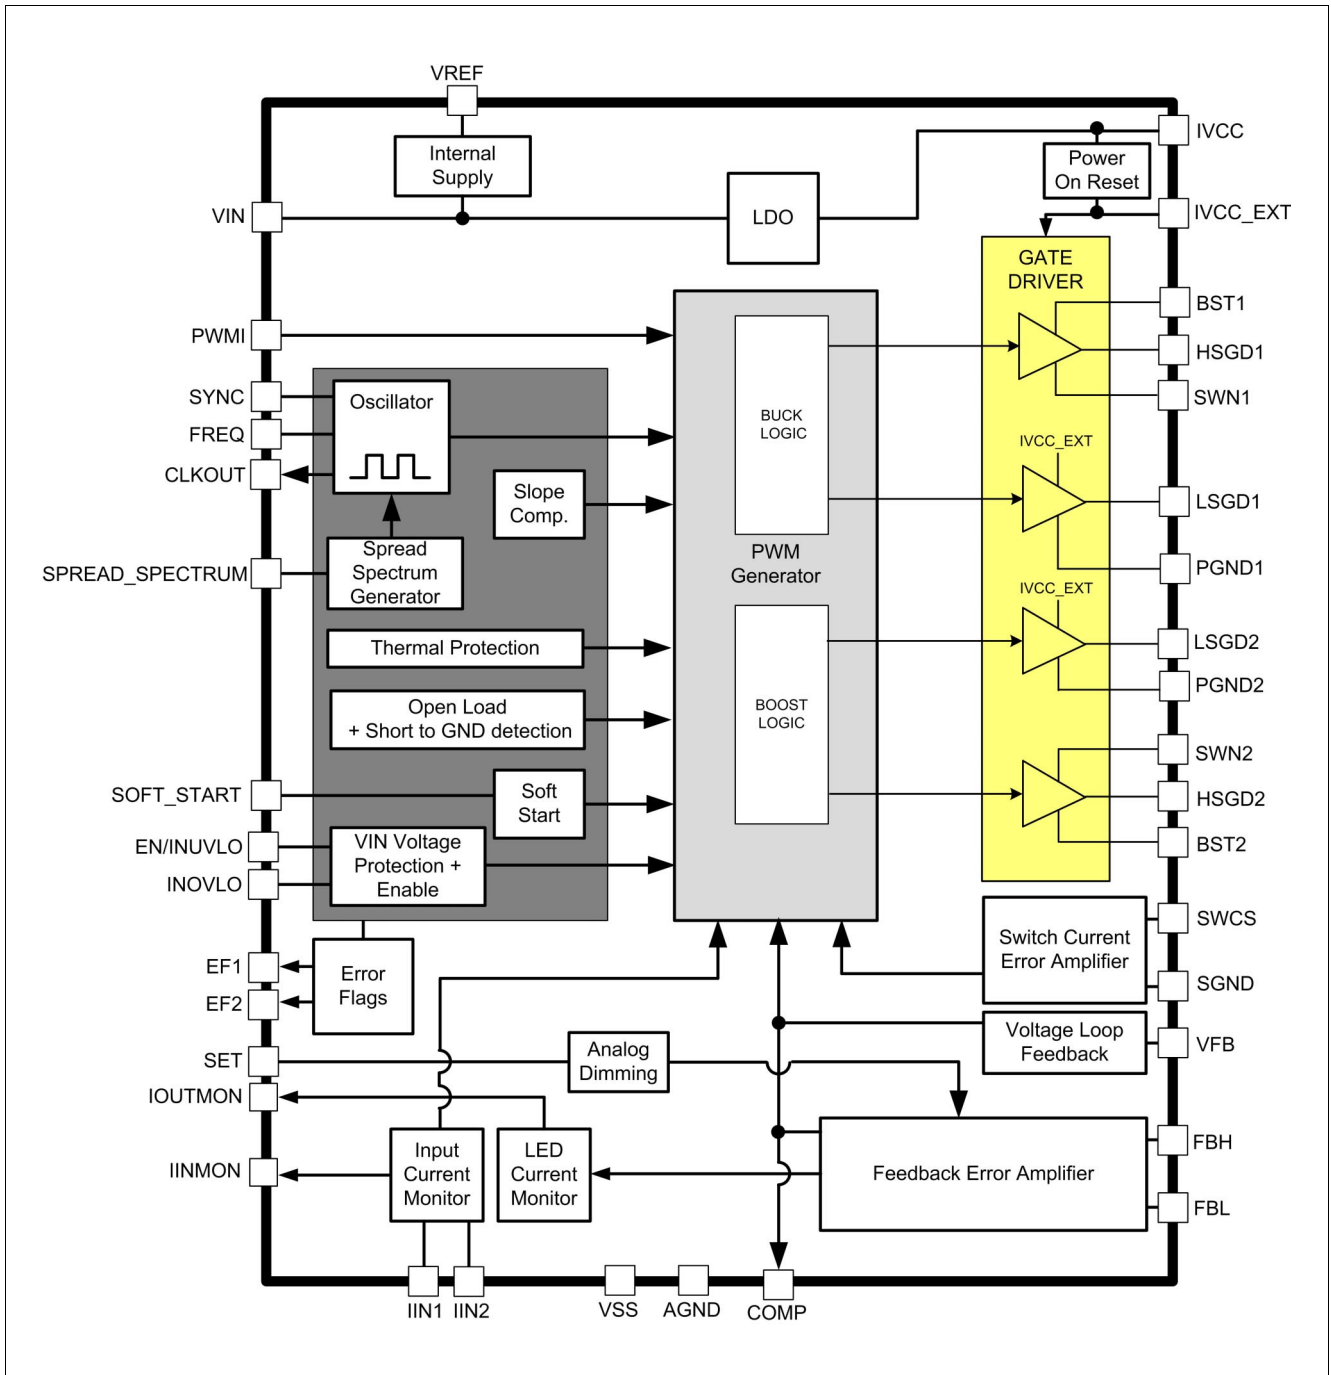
VREF

Internal Supply

IVCC

Power On Reset

VIN

LDO

IVCC_EXT

GATE DRIVER

BST1

PWMI

HSGD1

SYNC

Oscillator

BUCK LOGIC

SWN1

FREQ

IVCC_EXT

CLKOUT

Slope Comp.

LSGD1

SPREAD_SPECTRUM

Spread Spectrum Generator

PWM Generator

PGND1

IVCC_EXT

Thermal Protection

LSGD2

Open Load + Short to GND detection

BOOST LOGIC

PGND2

SWN2

SOFT_START

Soft Start

HSGD2

EN/INUVLO

VIN Voltage Protection + Enable

BST2

INOVLO

SWCS

Switch Current Error Amplifier

EF1

Error Flags

SGND

EF2

Voltage Loop Feedback

SET

Analog Dimming

VFB

IOUTMON

FBH

IINMON

Input Current Monitor

LED Current Monitor

Feedback Error Amplifier

FBL

IIN1

IIN2

VSS

AGND

COMP